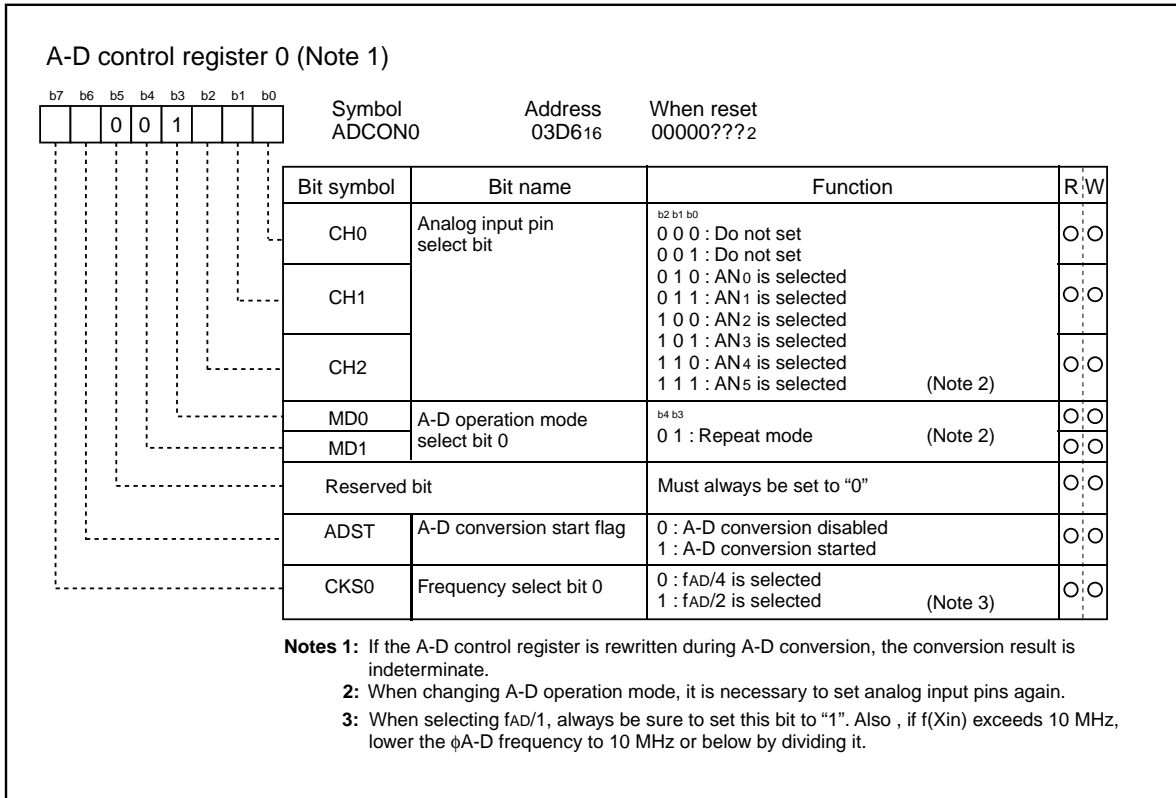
A-D control register 0 (Note 1)

b7 b6 b5 b4 b3 b2 b1 b0

| | | 0 | 0 | 1 | | | |

Symbol ADCON0 Address 03D6$_{16}$ When reset 00000???$_2$

| Bit symbol | Bit name | Function | R | W |
|---|---|---|---|---|
| CH0 | Analog input pin select bit | b2 b1 b0<br>0 0 0 : Do not set<br>0 0 1 : Do not set | O | O |
| CH1 | | 0 1 0 : AN$_0$ is selected<br>0 1 1 : AN$_1$ is selected<br>1 0 0 : AN$_2$ is selected | O | O |
| CH2 | | 1 0 1 : AN$_3$ is selected<br>1 1 0 : AN$_4$ is selected<br>1 1 1 : AN$_5$ is selected (Note 2) | O | O |
| MD0 | A-D operation mode select bit 0 | b4 b3<br>0 1 : Repeat mode (Note 2) | O | O |
| MD1 | | | O | O |
| Reserved bit | | Must always be set to "0" | O | O |
| ADST | A-D conversion start flag | 0 : A-D conversion disabled<br>1 : A-D conversion started | O | O |
| CKS0 | Frequency select bit 0 | 0 : f$_{AD}$/4 is selected<br>1 : f$_{AD}$/2 is selected (Note 3) | O | O |

Notes 1: If the A-D control register is rewritten during A-D conversion, the conversion result is indeterminate.
2: When changing A-D operation mode, it is necessary to set analog input pins again.
3: When selecting f$_{AD}$/1, always be sure to set this bit to "1". Also , if f(Xin) exceeds 10 MHz, lower the $\phi$A-D frequency to 10 MHz or below by dividing it.